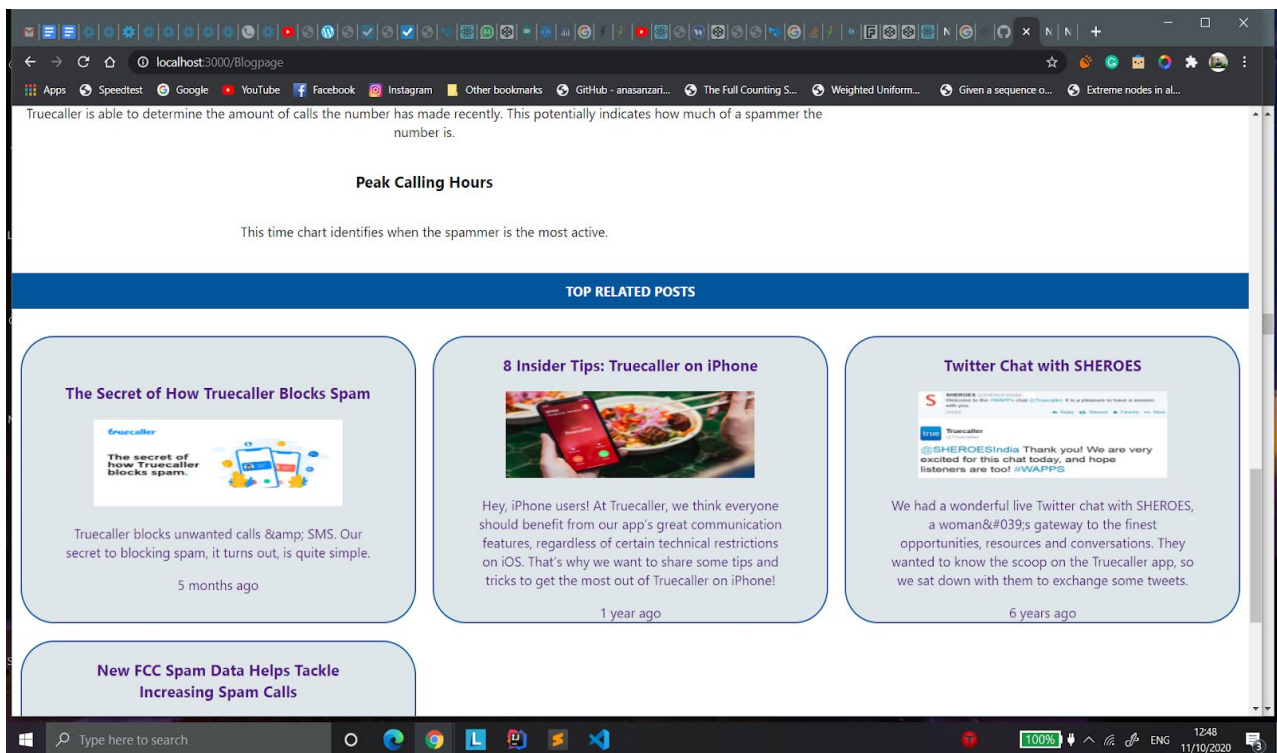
localhost:3000/Blogpage

Apps  Speedtest  Google  YouTube  Facebook  Instagram  Other bookmarks  GitHub - anasanzari...  The Full Counting S...  Weighted Uniform...  Given a sequence o...  Extreme nodes in al...

Truecaller is able to determine the amount of calls the number has made recently. This potentially indicates how much of a spammer the number is.

Peak Calling Hours

This time chart identifies when the spammer is the most active.

TOP RELATED POSTS

The Secret of How Truecaller Blocks Spam

truecaller
The secret of how Truecaller blocks spam.

Truecaller blocks unwanted calls &amp; SMS. Our secret to blocking spam, it turns out, is quite simple.

5 months ago

8 Insider Tips: Truecaller on iPhone

Hey, iPhone users! At Truecaller, we think everyone should benefit from our app's great communication features, regardless of certain technical restrictions on iOS. That's why we want to share some tips and tricks to get the most out of Truecaller on iPhone!

1 year ago

Twitter Chat with SHEROES

SHEROES
Truecaller
@SHEROESIndia Thank you! We are very excited for this chat today, and hope listeners are too! #WAPPS

We had a wonderful live Twitter chat with SHEROES, a woman&#039;s gateway to the finest opportunities, resources and conversations. They wanted to know the scoop on the Truecaller app, so we sat down with them to exchange some tweets.

6 years ago

New FCC Spam Data Helps Tackle Increasing Spam Calls

Type here to search
100%  ENG  12:48 11/10/2020